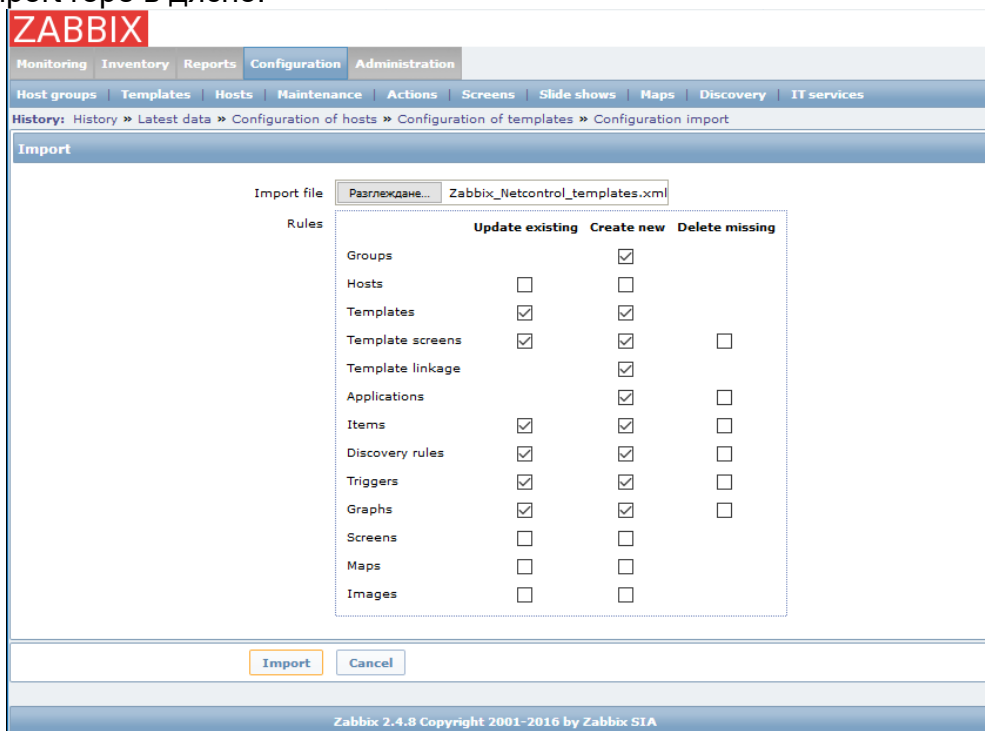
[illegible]

ZABBIX

Monitoring Inventory Reports Configuration Administration

Host groups | Templates | Hosts | Maintenance | Actions | Screens | Slide shows | Maps | Discovery | IT services

History: History » Latest data » Configuration of hosts » Configuration of templates » Configuration import

Import

Import file Разглеждане... Zabbix_Netcontrol_templates.xml

Rules

| | Update existing | Create new | Delete missing |
|---|---|---|---|
| Groups | | ☑ | |
| Hosts | ☐ | ☐ | |
| Templates | ☑ | ☑ | |
| Template screens | ☑ | ☑ | ☐ |
| Template linkage | | ☑ | |
| Applications | | ☑ | ☐ |
| Items | ☑ | ☑ | ☐ |
| Discovery rules | ☑ | ☑ | ☐ |
| Triggers | ☑ | ☑ | ☐ |
| Graphs | ☑ | ☑ | ☐ |
| Screens | ☐ | ☐ | |
| Maps | ☐ | ☐ | |
| Images | ☐ | ☐ | |

Import Cancel

Zabbix 2.4.8 Copyright 2001-2016 by Zabbix SIA